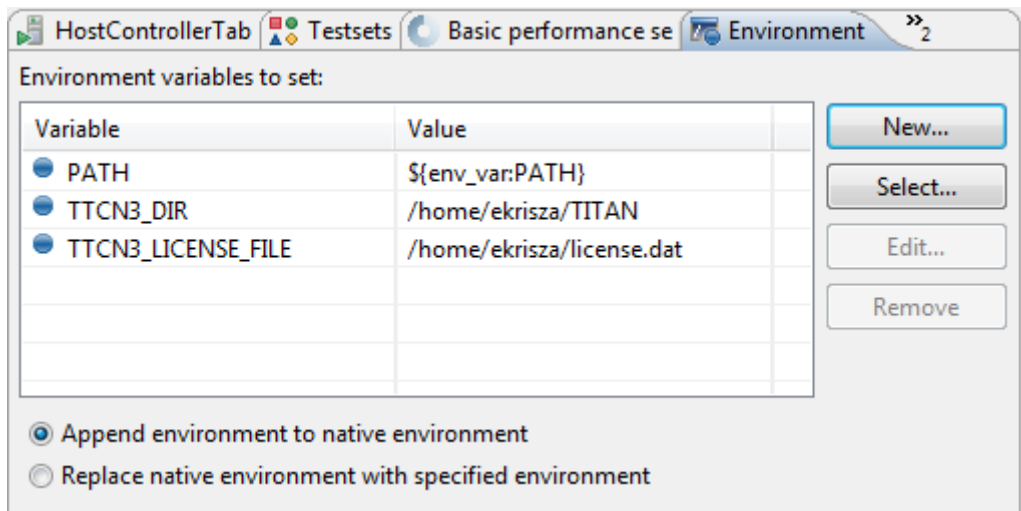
HostControllerTab | Testsets | Basic performance se | Environment | »2

Environment variables to set:

| Variable | Value |
|---|---|
| PATH | ${env_var:PATH} |
| TTCN3_DIR | /home/ekrisza/TITAN |
| TTCN3_LICENSE_FILE | /home/ekrisza/license.dat |

New...
Select...
Edit...
Remove

Append environment to native environment
Replace native environment with specified environment